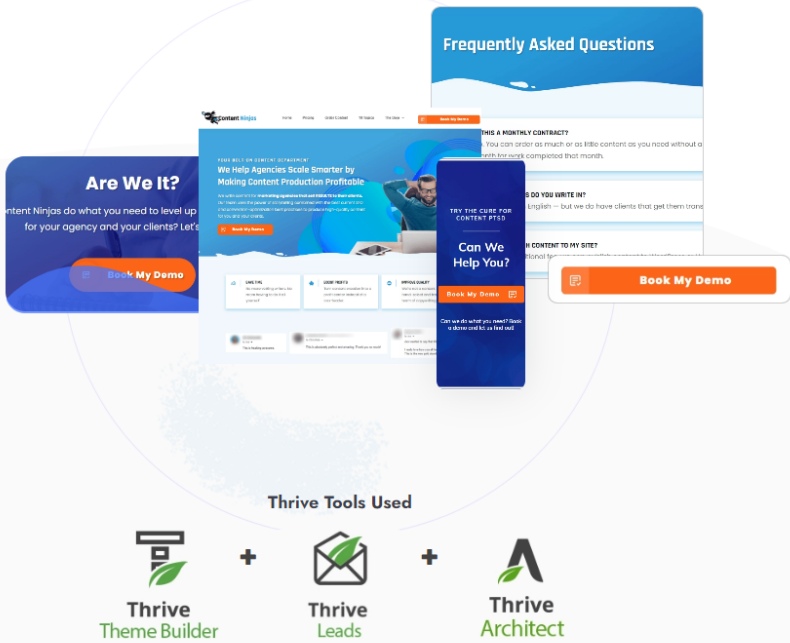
Frequently Asked Questions

THIS A MONTHLY CONTRACT?
You can order as much or as little content as you need without a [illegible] nth for work completed that month.

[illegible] DO YOU WRITE IN?
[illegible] English — but we do have clients that get them trans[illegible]

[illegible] H CONTENT TO MY SITE?

Book My Demo

Are We It?

ontent Ninjas do what you need to level up for your agency and your clients? Let's

Book My Demo

Content Ninjas

We Help Agencies Scale Smarter by Making Content Production Profitable

Book My Demo

TRY THE CURE FOR CONTENT PTSD

Can We Help You?

Book My Demo

Can we do what you need? Book a demo and let us find out.

Thrive Tools Used

Thrive Theme Builder

Thrive Leads

Thrive Architect